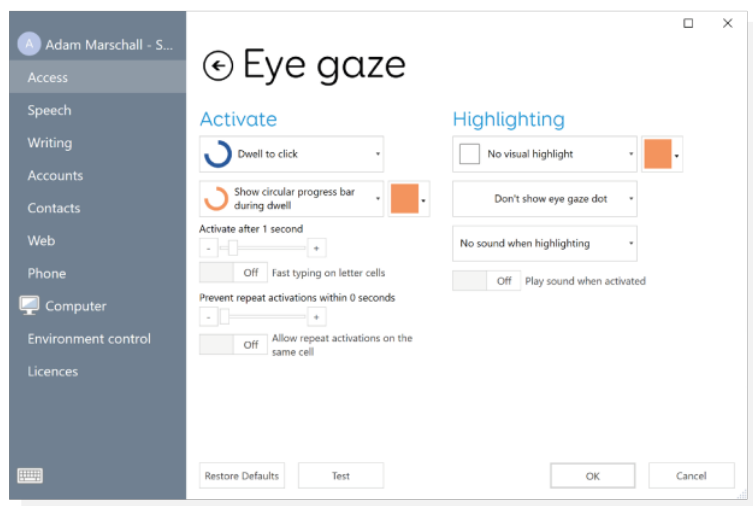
A Adam Marschall - S...
Access
Speech
Writing
Accounts
Contacts
Web
Phone
Computer
Environment control
Licences

Eye gaze

Activate
Dwell to click
Show circular progress bar during dwell
Activate after 1 second
-
+
Off Fast typing on letter cells
Prevent repeat activations within 0 seconds
-
+
Off Allow repeat activations on the same cell

Highlighting
No visual highlight
Don't show eye gaze dot
No sound when highlighting
Off Play sound when activated

Restore Defaults
Test
OK
Cancel